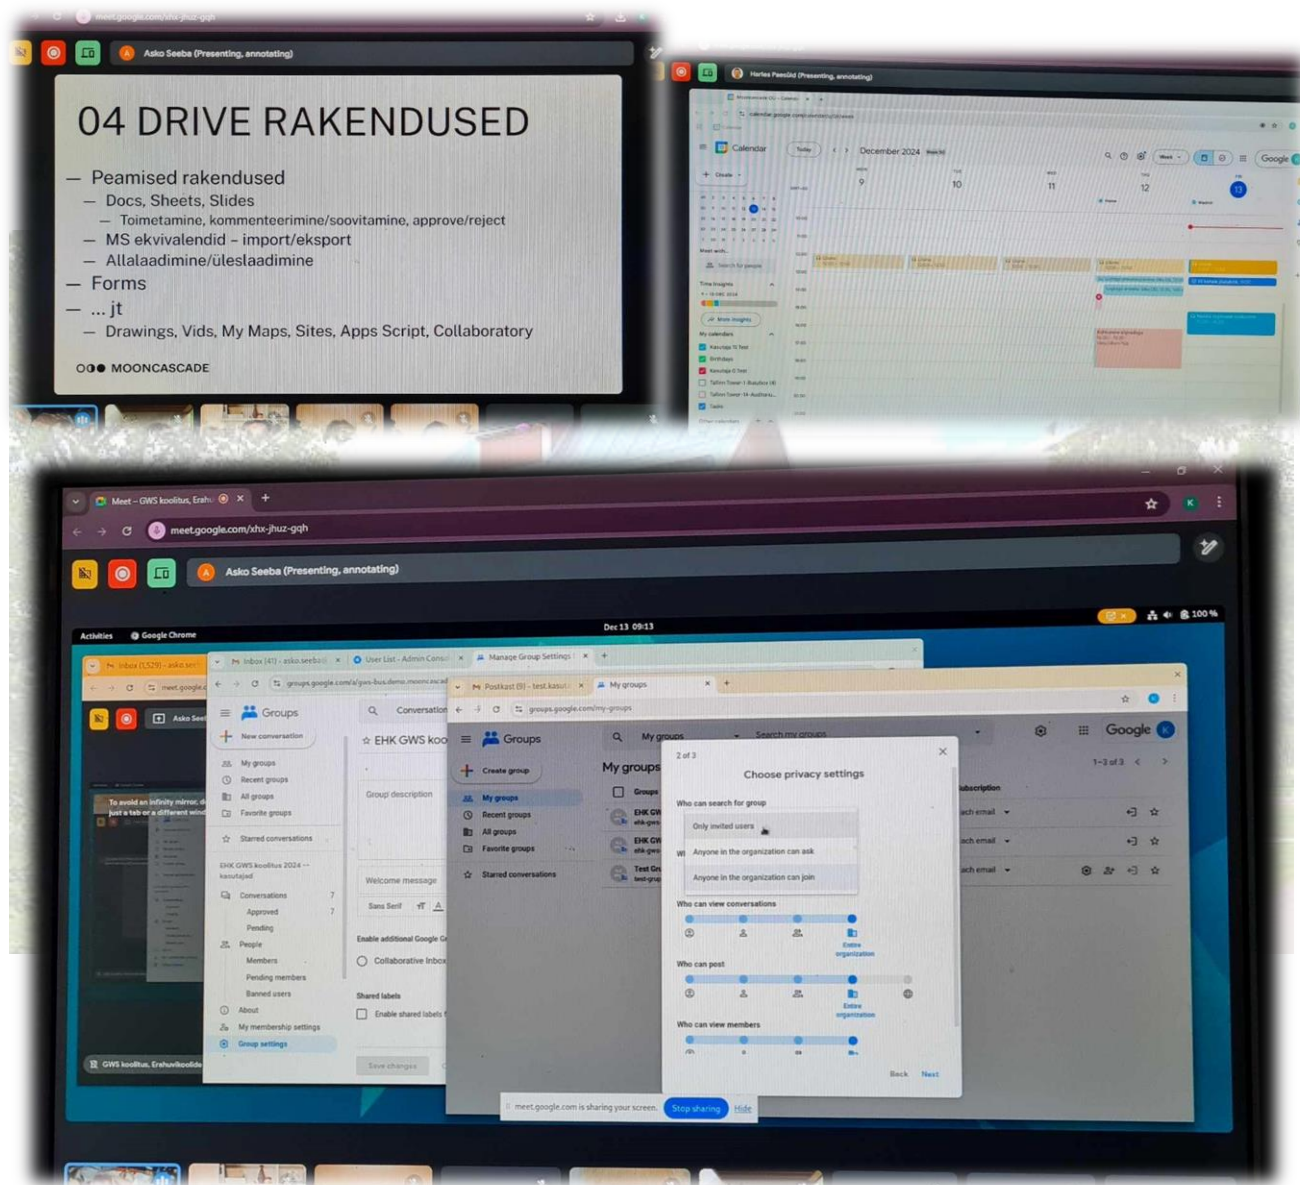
meet.google.com/xhx-jhuz-gqh

Asko Seeba (Presenting, annotating)

04 DRIVE RAKENDUSED

— Peamised rakendused
— Docs, Sheets, Slides
— Toimetamine, kommenteerimine/soovitamine, approve/reject
— MS ekvivalendid - import/eksport
— Allalaadimine/üleslaadimine
— Forms
— ... jt
— Drawings, Vids, My Maps, Sites, Apps Script, Collaboratory

MOONCASCADE

Harles Paesüld (Presenting, annotating)

Calendar
Today
December 2024
Create
9 10 11 12 13
Google

Meet – GWS koolitus, Erahu
meet.google.com/xhx-jhuz-gqh
Asko Seeba (Presenting, annotating)

Activities Google Chrome
Dec 13 09:13
100 %

Inbox (1,529) - asko.see
Inbox (41) - asko.seeba
User List - Admin Conso
Manage Group Settings
groups.google.com/a/gws-bus.demo.mooncascade
Postkast (9) - test.kasut
My groups
groups.google.com/my-groups

Groups
New conversation
My groups
Recent groups
All groups
Favorite groups
Starred conversations
EHK GWS koolitus 2024 -- kasutajad
Conversations 7
Approved 7
Pending
People
Members
Pending members
Banned users
About
My membership settings
Group settings

Conversation
EHK GWS koo
Group description
Welcome message
Sans Serif
Enable additional Google G
Collaborative Inbox
Shared labels
Enable shared labels f
Save changes

To avoid an infinity mirror, d just a tab or a different wind

GWS koolitus, Erahuvikoolide

Groups
Create group
My groups
Recent groups
All groups
Favorite groups
Starred conversations

My groups
Search my groups
Groups
EHK GW
EHK GW
Test Gr

Google
1–3 of 3
Subscription
Each email
Each email
Each email

2 of 3
Choose privacy settings
Who can search for group
Only invited users
Anyone in the organization can ask
Anyone in the organization can join
Who can view conversations
Entire organization
Who can post
Entire organization
Who can view members
Back
Next

meet.google.com is sharing your screen.
Stop sharing
Hide